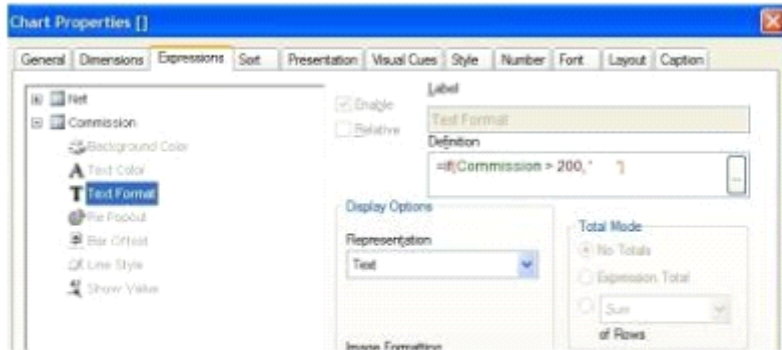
Chart Properties []

General | Dimensions | Expressions | Sort | Presentation | Visual Cues | Style | Number | Font | Layout | Caption

Net
Commission
Background Color
Text Color
Text Format
Pie Popout
Bar Offset
Line Style
Show Value

Enable
Relative

Label
Text Format

Definition
=if(Commission > 200, '<B>')

...

Display Options
Representation
Text

Total Mode
No Totals
Expression Total
Sum
of Rows

Image Formatting